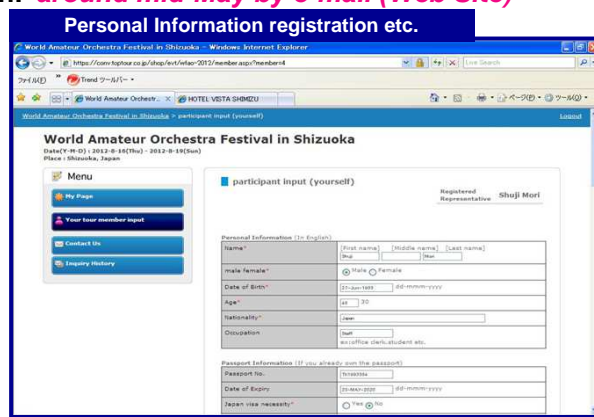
around mid May by e-mail (Web Site)

Personal Information registration etc.

World Amateur Orchestra Festival in Shizuoka - Windows Internet Explorer

https://conv.toptour.co.jp/shop/evt/wfao-2012/member.aspx?member=4

Live Search

ファイル(F) Trend ツールバー

World Amateur Orchestr... HOTEL VISTA SHIMIZU

ページ(P) ツール(O)

World Amateur Orchestra Festival in Shizuoka > participant input (yourself)

Logout

World Amateur Orchestra Festival in Shizuoka

Date(Y-M-D) : 2012-8-16(Thu) - 2012-8-19(Sun)
Place : Shizuoka, Japan

Menu

My Page

Your tour member input

Contact Us

Inquiry History

participant input (yourself)

Registered Representative Shuji Mori

Personal Information (In English)

| | |
|---|---|
| Name* | [First name] [Middle name] [Last name] Shuji Mori |
| male female* | Male Female |
| Date of Birth* | 27-Jun-1981 dd-mmm-yyyy |
| Age* | 30 30 |
| Nationality* | Japan |
| Occupation | Staff ex:office clerk,student etc. |

Passport Information (If you already own the passport)

| | |
|---|---|
| Passport No. | TF1234556 |
| Date of Expiry | 20-MAY-2020 dd-mmm-yyyy |
| Japan visa necessity* | Yes No |